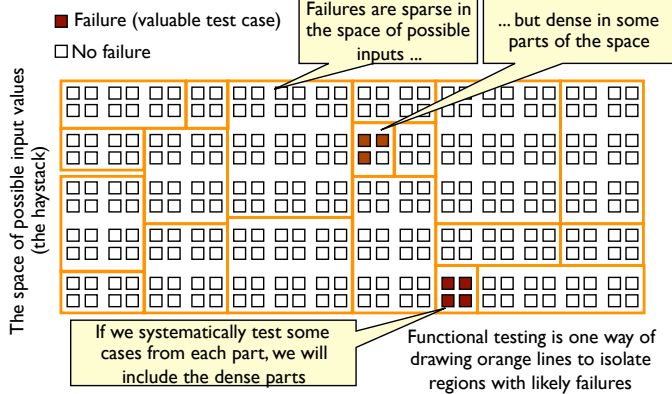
Failure (valuable test case)

No failure

Failures are sparse in the space of possible inputs ...

... but dense in some parts of the space

The space of possible input values (the haystack)

If we systematically test some cases from each part, we will include the dense parts

Functional testing is one way of drawing orange lines to isolate regions with likely failures